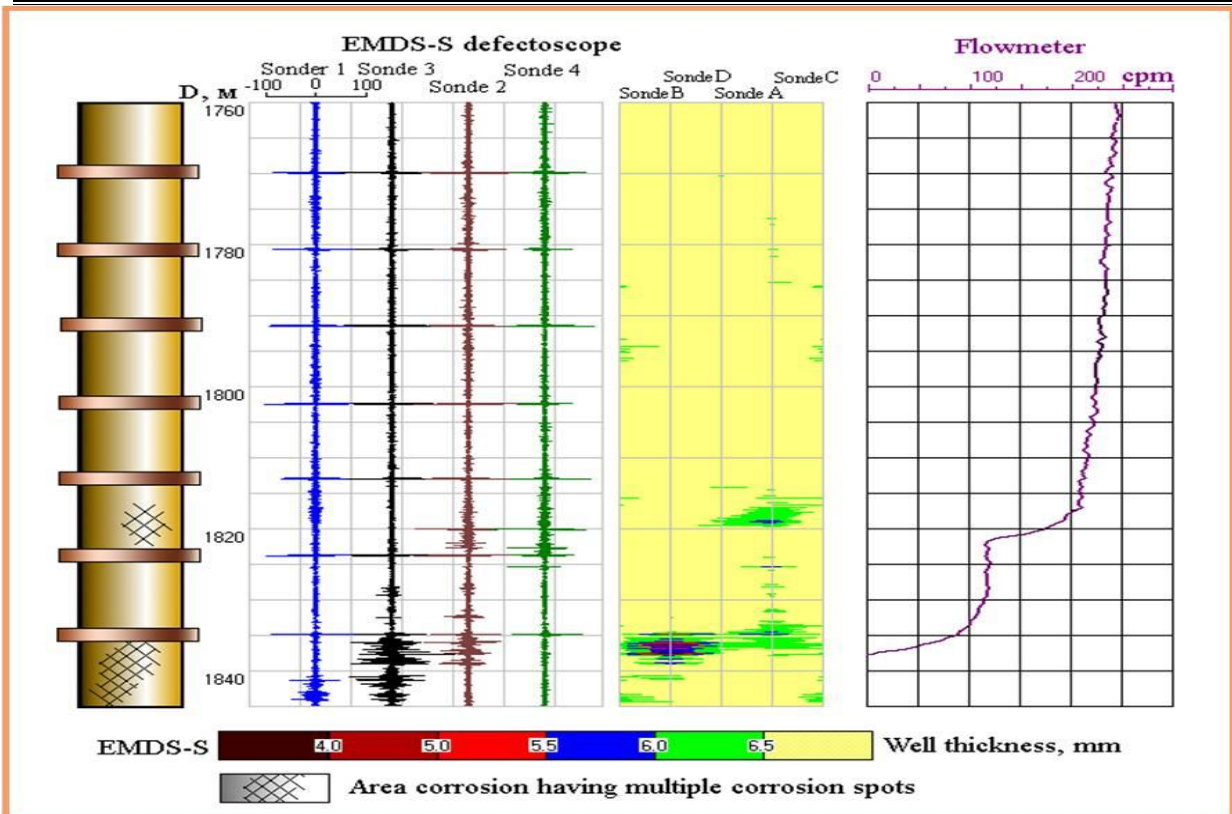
EMDS-S defectoscope

Flowmeter

Sonder 1 Sonde 3 Sonde 4 Sonde 2

D, м -100 0 100

Sonde D Sonde C Sonde B Sonde A

0 100 200 cpm

1760
1780
1800
1820
1840

EMDS-S 4.0 5.0 5.5 6.0 6.5 Well thickness, mm

Area corrosion having multiple corrosion spots